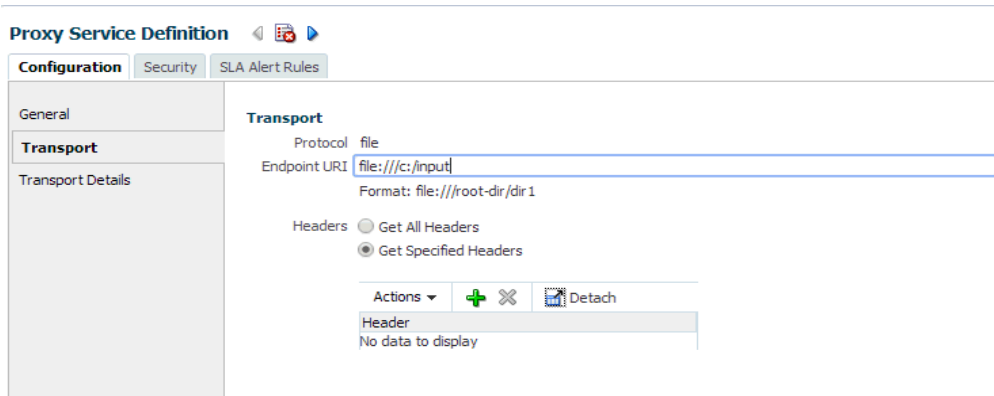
Proxy Service Definition

Configuration | Security | SLA Alert Rules

General
Transport
Transport Details

Transport

Protocol file

Endpoint URI file:///c:/input

Format: file:///root-dir/dir1

Headers
Get All Headers
Get Specified Headers

Actions ▾ | Detach

| Header |
|---|
| No data to display |